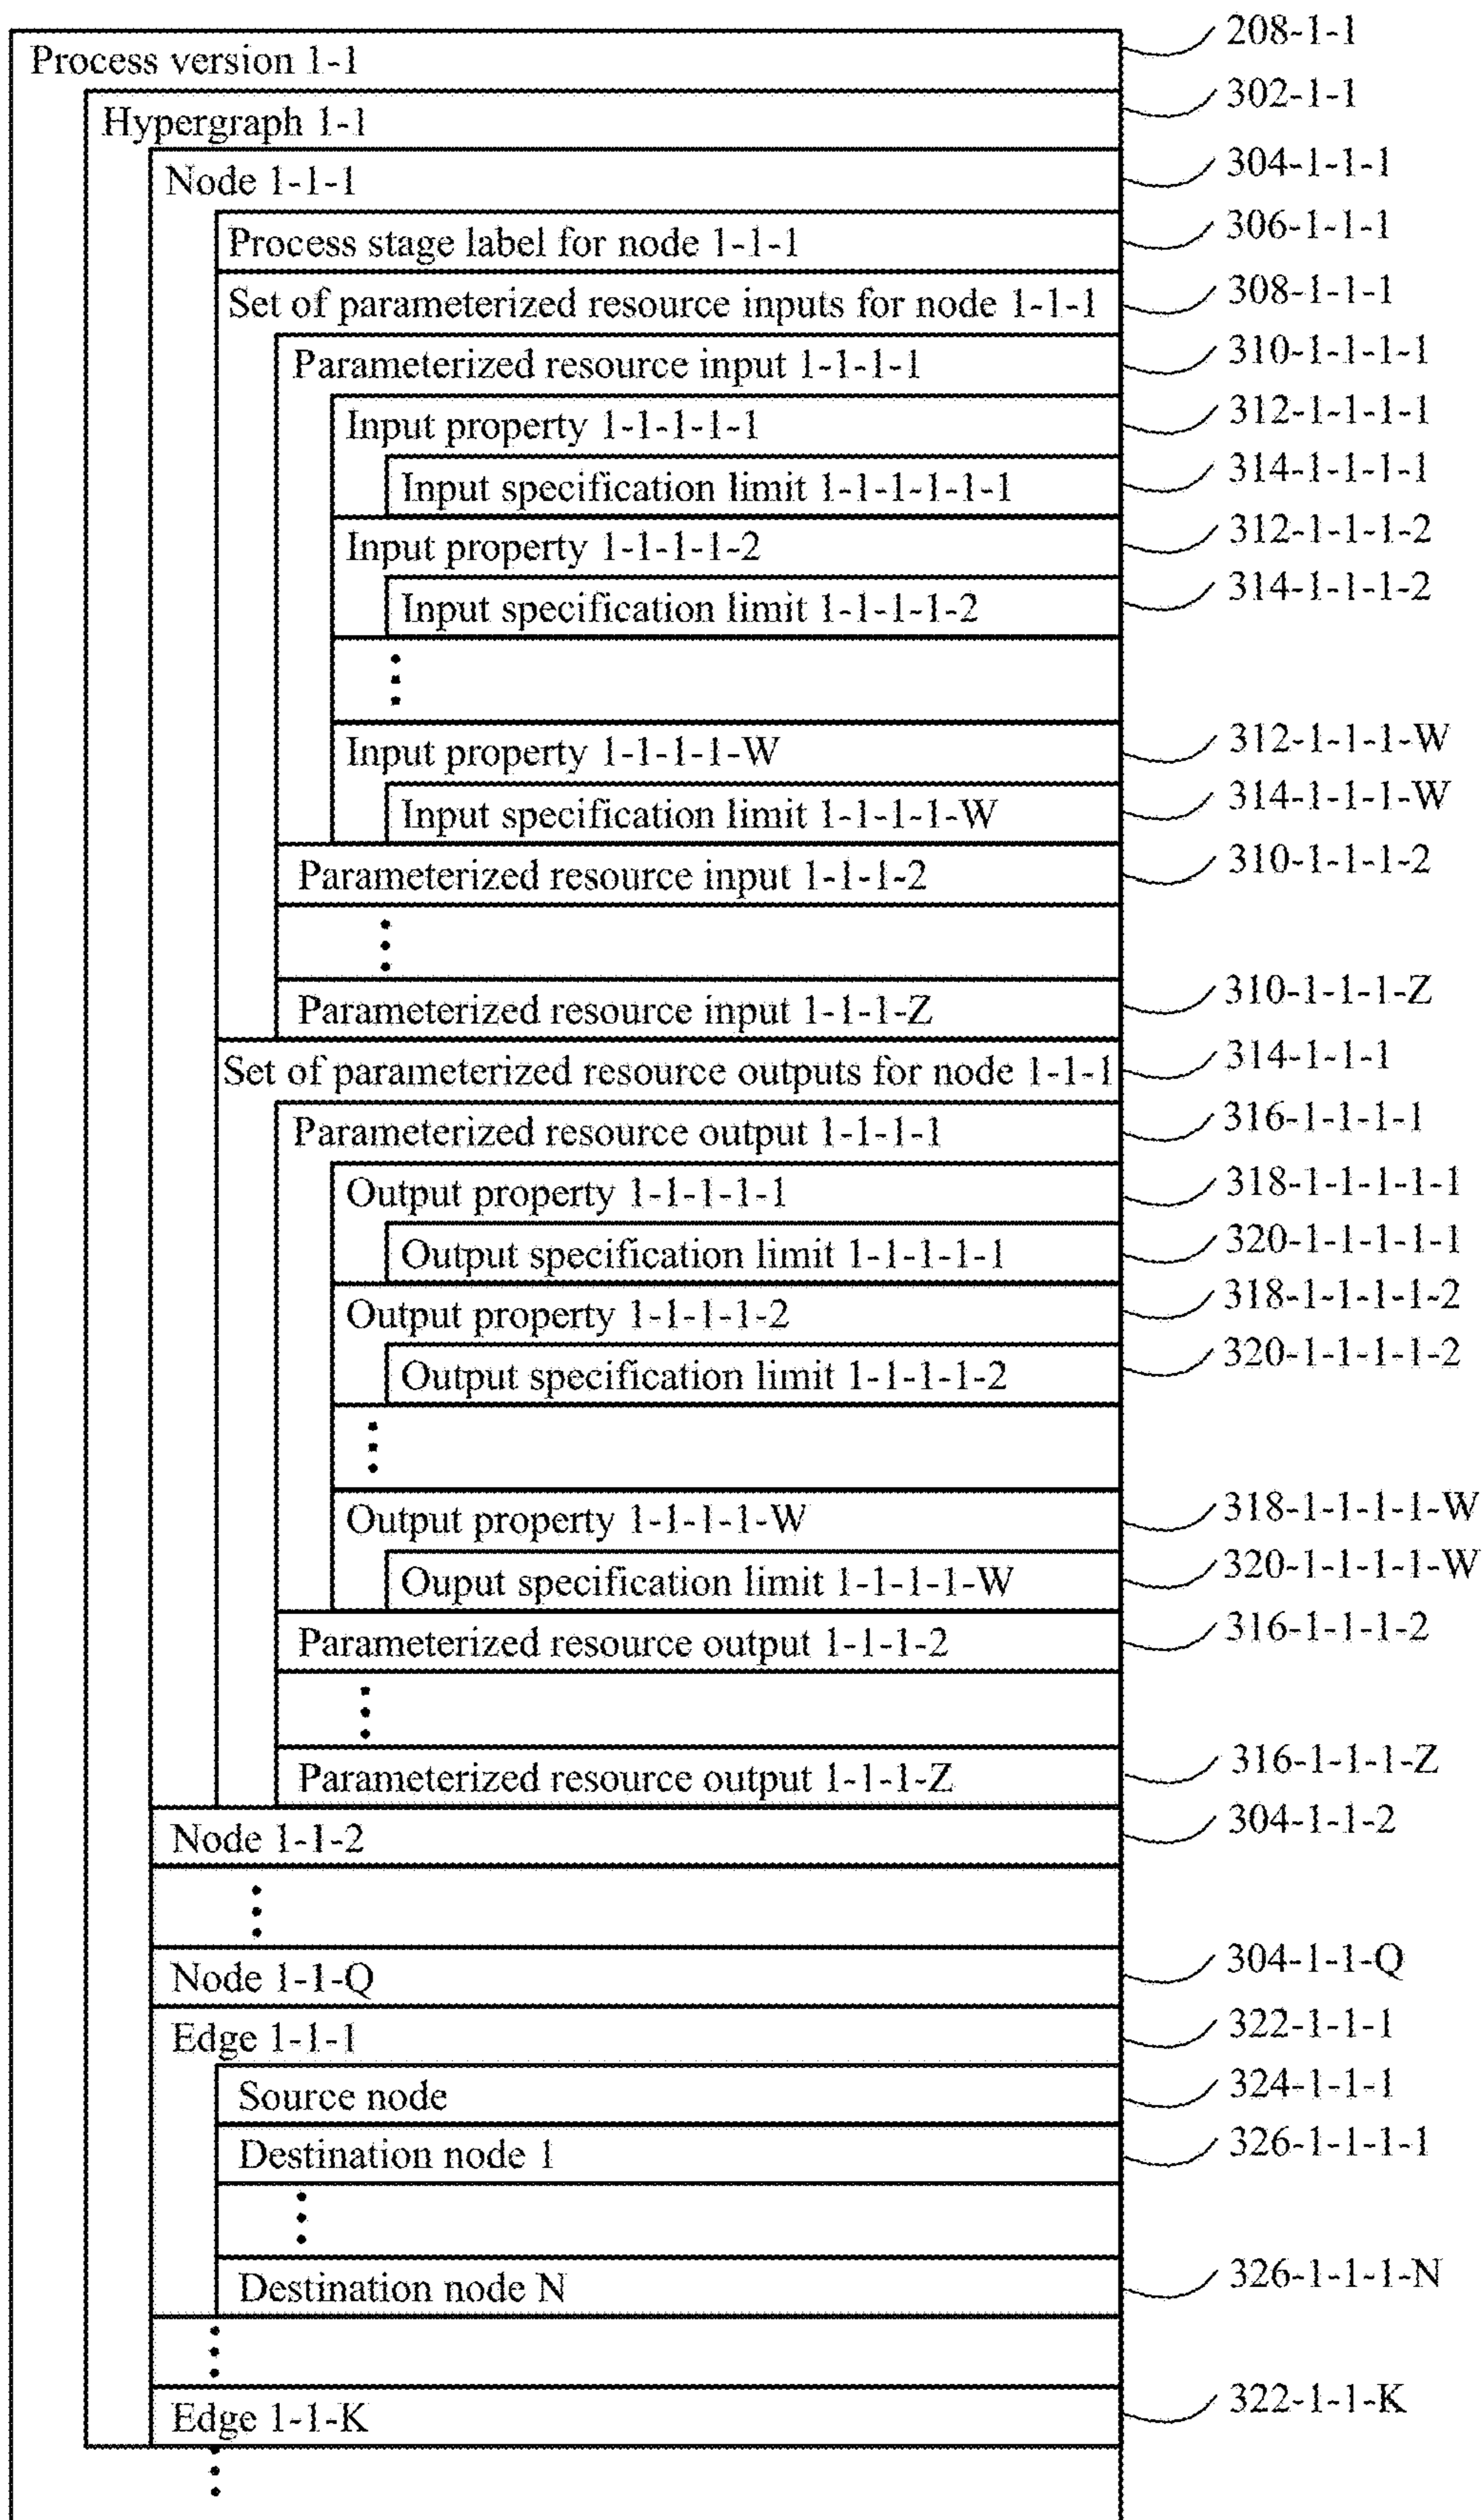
Process version 1-1
208-1-1
Hypergraph 1-1
302-1-1
Node 1-1-1
304-1-1-1
Process stage label for node 1-1-1
306-1-1-1
Set of parameterized resource inputs for node 1-1-1
308-1-1-1
Parameterized resource input 1-1-1-1
310-1-1-1-1
Input property 1-1-1-1-1
312-1-1-1-1
Input specification limit 1-1-1-1-1-1
314-1-1-1-1
Input property 1-1-1-1-2
312-1-1-1-2
Input specification limit 1-1-1-1-2
314-1-1-1-2
⋮
Input property 1-1-1-1-W
312-1-1-1-W
Input specification limit 1-1-1-1-W
314-1-1-1-W
Parameterized resource input 1-1-1-2
310-1-1-1-2
⋮
Parameterized resource input 1-1-1-Z
310-1-1-1-Z
Set of parameterized resource outputs for node 1-1-1
314-1-1-1
Parameterized resource output 1-1-1-1
316-1-1-1-1
Output property 1-1-1-1-1
318-1-1-1-1-1
Output specification limit 1-1-1-1-1
320-1-1-1-1-1
Output property 1-1-1-1-2
318-1-1-1-1-2
Output specification limit 1-1-1-1-2
320-1-1-1-1-2
⋮
Output property 1-1-1-1-W
318-1-1-1-1-W
Ouput specification limit 1-1-1-1-W
320-1-1-1-1-W
Parameterized resource output 1-1-1-2
316-1-1-1-2
⋮
Parameterized resource output 1-1-1-Z
316-1-1-1-Z
Node 1-1-2
304-1-1-2
⋮
Node 1-1-Q
304-1-1-Q
Edge 1-1-1
322-1-1-1
Source node
324-1-1-1
Destination node 1
326-1-1-1-1
⋮
Destination node N
326-1-1-1-N
⋮
Edge 1-1-K
322-1-1-K
⋮